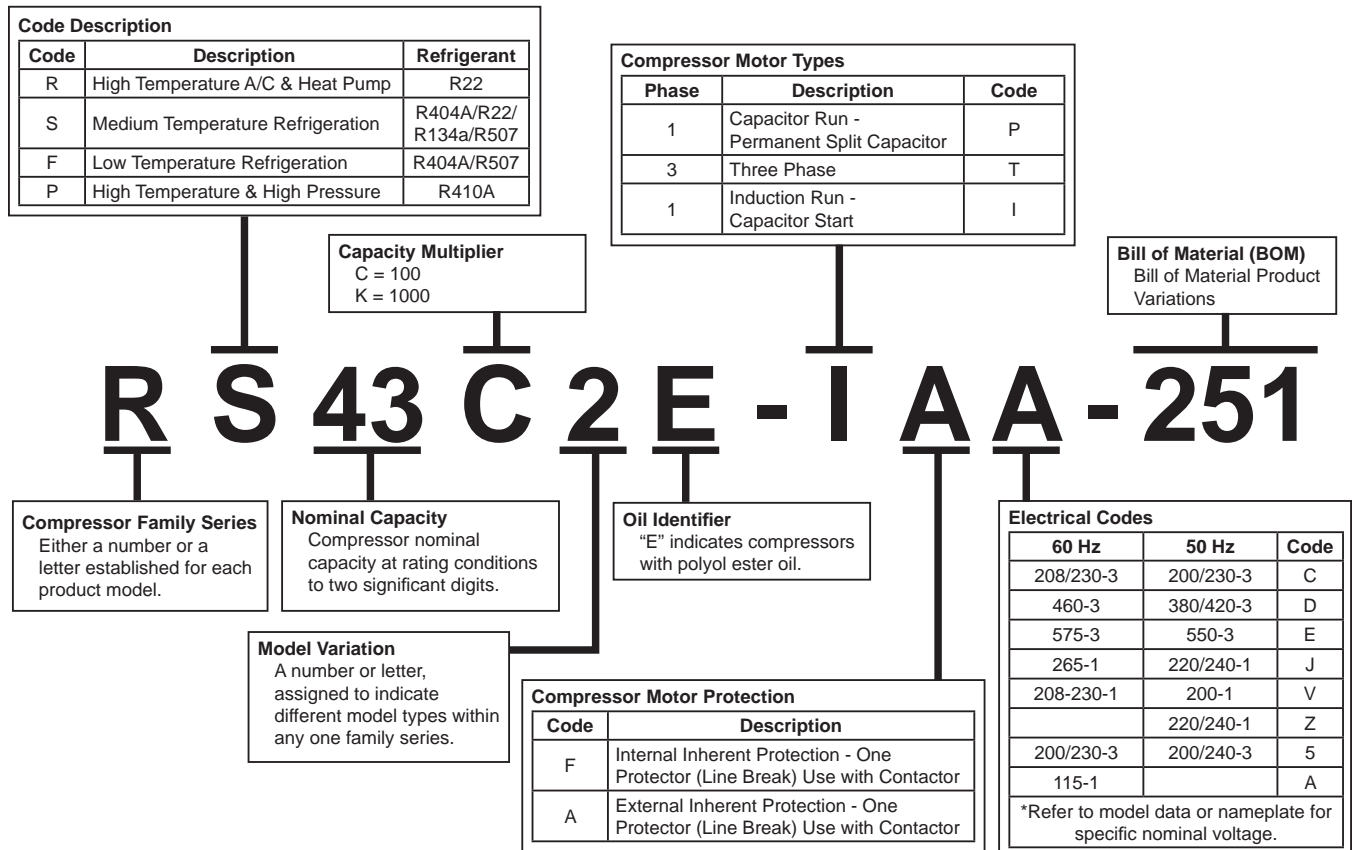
**Code Description**

| Code | Description | Refrigerant |
|---|---|---|
| R | High Temperature A/C & Heat Pump | R22 |
| S | Medium Temperature Refrigeration | R404A/R22/ R134a/R507 |
| F | Low Temperature Refrigeration | R404A/R507 |
| P | High Temperature & High Pressure | R410A |

**Compressor Motor Types**

| Phase | Description | Code |
|---|---|---|
| 1 | Capacitor Run - Permanent Split Capacitor | P |
| 3 | Three Phase | T |
| 1 | Induction Run - Capacitor Start | I |

**Capacity Multiplier**
C = 100
K = 1000

**Bill of Material (BOM)**
Bill of Material Product Variations

R S 43 C 2 E - I A A - 251

**Compressor Family Series**
Either a number or a letter established for each product model.

**Nominal Capacity**
Compressor nominal capacity at rating conditions to two significant digits.

**Oil Identifier**
"E" indicates compressors with polyol ester oil.

**Electrical Codes**

| 60 Hz | 50 Hz | Code |
|---|---|---|
| 208/230-3 | 200/230-3 | C |
| 460-3 | 380/420-3 | D |
| 575-3 | 550-3 | E |
| 265-1 | 220/240-1 | J |
| 208-230-1 | 200-1 | V |
| | 220/240-1 | Z |
| 200/230-3 | 200/240-3 | 5 |
| 115-1 | | A |

*Refer to model data or nameplate for specific nominal voltage.

**Model Variation**
A number or letter, assigned to indicate different model types within any one family series.

**Compressor Motor Protection**

| Code | Description |
|---|---|
| F | Internal Inherent Protection - One Protector (Line Break) Use with Contactor |
| A | External Inherent Protection - One Protector (Line Break) Use with Contactor |